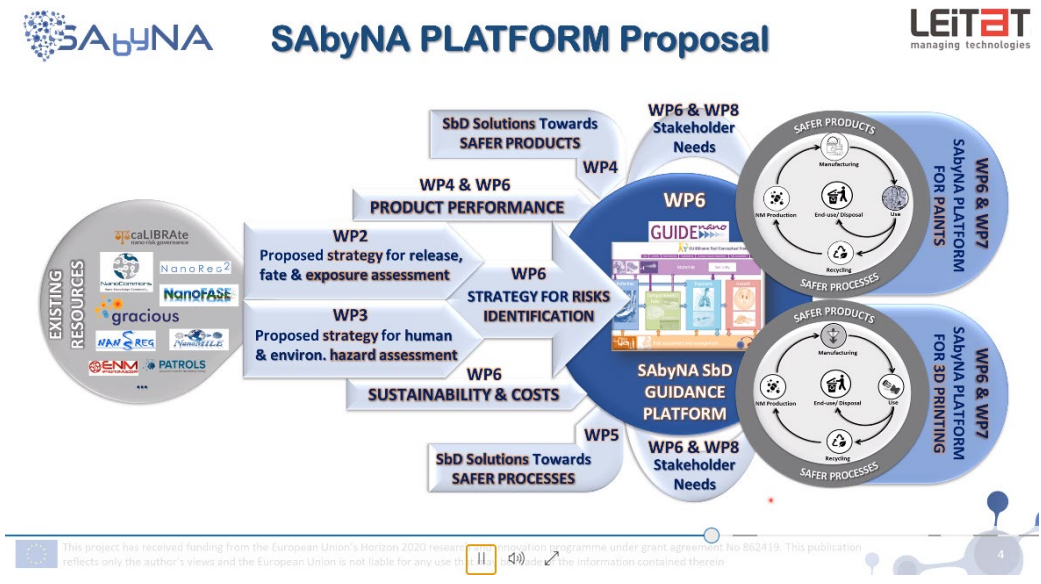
SAbyNA

SAbyNA PLATFORM Proposal

LEITAT managing technologies

EXISTING RESOURCES

caLIBRAte nano risk governance

NanoCommons

NanoReg²

NanoFASE

gracious

NANoREG

NanoMILE

ENM

PATROLS

...

SbD Solutions Towards SAFER PRODUCTS

WP4

WP6 & WP8 Stakeholder Needs

WP4 & WP6 PRODUCT PERFORMANCE

WP2 Proposed strategy for release, fate & exposure assessment

WP6 STRATEGY FOR RISKS IDENTIFICATION

WP3 Proposed strategy for human & environ. hazard assessment

WP6 SUSTAINABILITY & COSTS

WP6

GUIDEnano

SAbyNA SbD GUIDANCE PLATFORM

WP5

SbD Solutions Towards SAFER PROCESSES

WP6 & WP8 Stakeholder Needs

SAFER PRODUCTS

Manufacturing

NM Production

End-use/ Disposal

Use

Recycling

SAFER PROCESSES

WP6 & WP7 SAbyNA PLATFORM FOR PAINTS

SAFER PRODUCTS

Manufacturing

NM Production

End-use/ Disposal

Use

Recycling

SAFER PROCESSES

WP6 & WP7 SAbyNA PLATFORM FOR 3D PRINTING

This project has received funding from the European Union's Horizon 2020 research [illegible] innovation programme under grant agreement No 862419. This publication reflects only the author's views and the European Union is not liable for any use that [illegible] the information contained therein

4